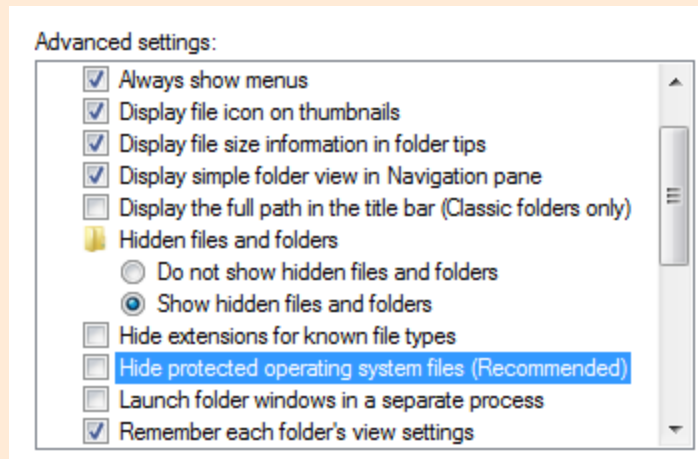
Advanced settings:

Always show menus
Display file icon on thumbnails
Display file size information in folder tips
Display simple folder view in Navigation pane
Display the full path in the title bar (Classic folders only)
Hidden files and folders
Do not show hidden files and folders
Show hidden files and folders
Hide extensions for known file types
Hide protected operating system files (Recommended)
Launch folder windows in a separate process
Remember each folder's view settings